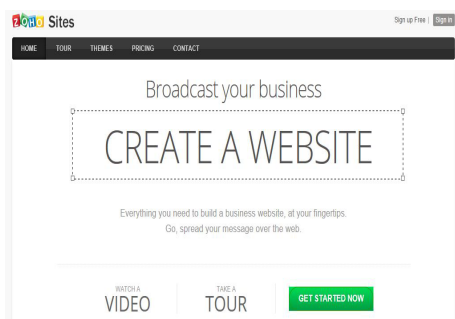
ZOHO Sites

Sign up Free | Sign in

HOME TOUR THEMES PRICING CONTACT

Broadcast your business

CREATE A WEBSITE

Everything you need to build a business website, at your fingertips. Go, spread your message over the web.

WATCH A VIDEO

TAKE A TOUR

GET STARTED NOW